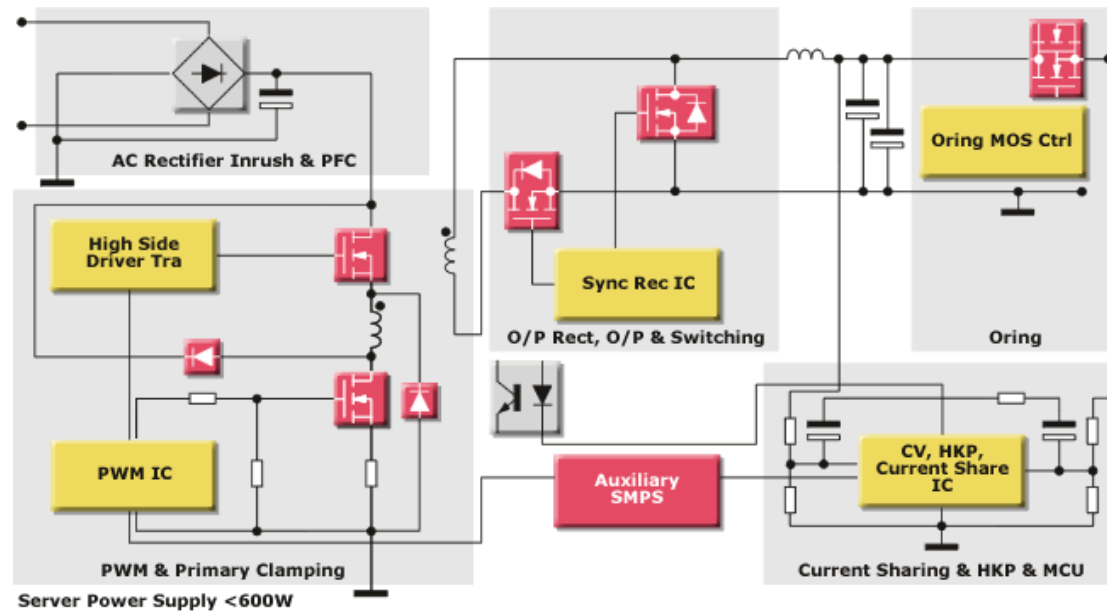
AC Rectifier Inrush & PFC

High Side Driver Tra

PWM IC

PWM & Primary Clamping

Sync Rec IC

O/P Rect, O/P & Switching

Oring MOS Ctrl

Oring

Auxiliary SMPS

CV, HKP, Current Share IC

Current Sharing & HKP & MCU

Server Power Supply <600W